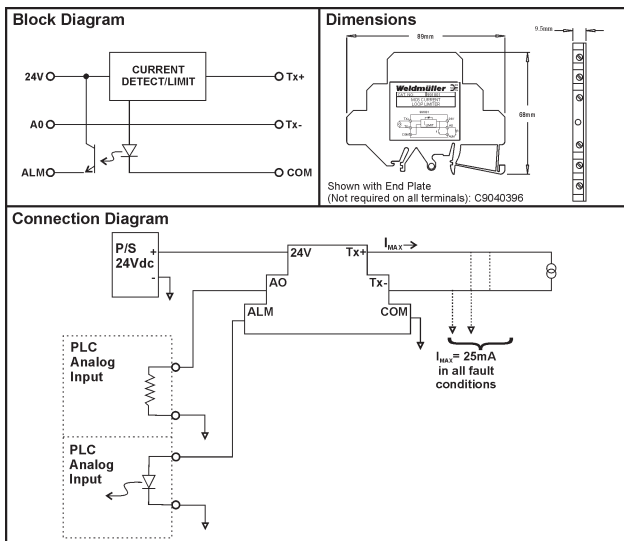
Block Diagram

CURRENT DETECT/LIMIT

24V

Tx+

A0

Tx-

ALM

COM

Dimensions

89mm

9.5mm

68mm

Weidmüller

Shown with End Plate
(Not required on all terminals): C9040396

Connection Diagram

P/S
24Vdc

+

-

24V

Tx+

$I_{MAX}$

AO

Tx-

ALM

COM

PLC
Analog
Input

PLC
Analog
Input

$I_{MAX}$= 25mA
in all fault
conditions